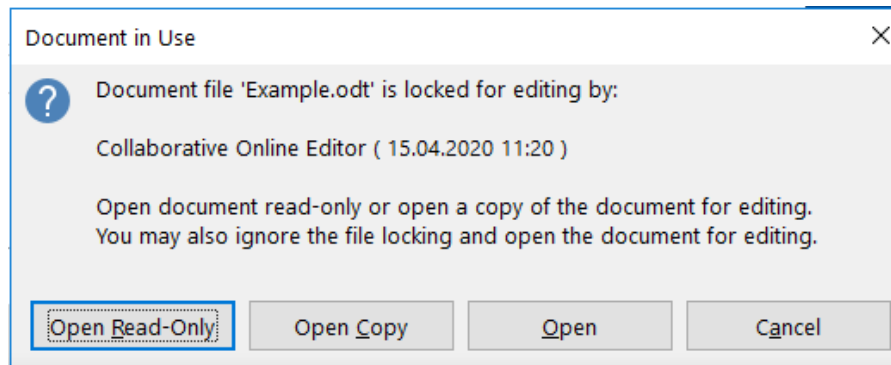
Document in Use

Document file 'Example.odt' is locked for editing by:

Collaborative Online Editor ( 15.04.2020 11:20 )

Open document read-only or open a copy of the document for editing. You may also ignore the file locking and open the document for editing.

Open Read-Only | Open Copy | Open | Cancel